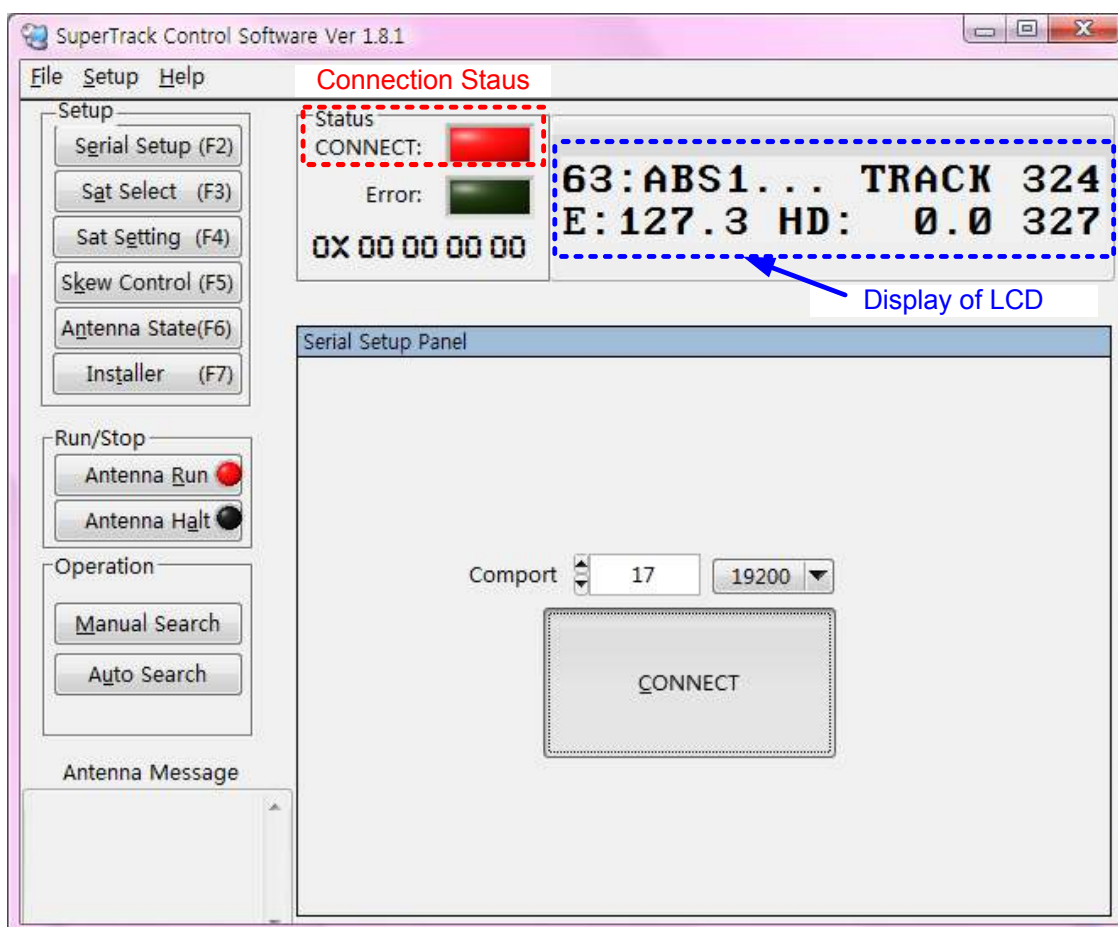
SuperTrack Control Software Ver 1.8.1

File Setup Help

Connection Staus

Setup
Serial Setup (F2)
Sat Select (F3)
Sat Setting (F4)
Skew Control (F5)
Antenna State(F6)
Installer (F7)

Status
CONNECT:
Error:
0X 00 00 00 00

63:ABS1... TRACK 324
E:127.3 HD: 0.0 327

Display of LCD

Serial Setup Panel

Run/Stop
Antenna Run
Antenna Halt

Operation
Manual Search
Auto Search

Antenna Message

Comport 17 19200

CONNECT